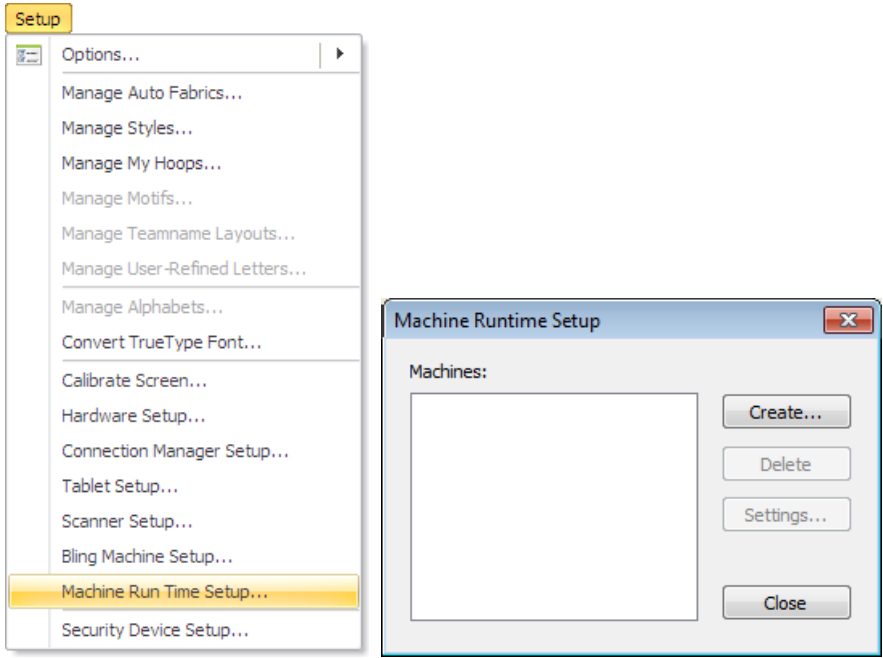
Setup

Options...

Manage Auto Fabrics...

Manage Styles...

Manage My Hoops...

Manage Motifs...

Manage Teamname Layouts...

Manage User-Refined Letters...

Manage Alphabets...

Convert TrueType Font...

Calibrate Screen...

Hardware Setup...

Connection Manager Setup...

Tablet Setup...

Scanner Setup...

Bling Machine Setup...

Machine Run Time Setup...

Security Device Setup...

Machine Runtime Setup

Machines:

Create...

Delete

Settings...

Close